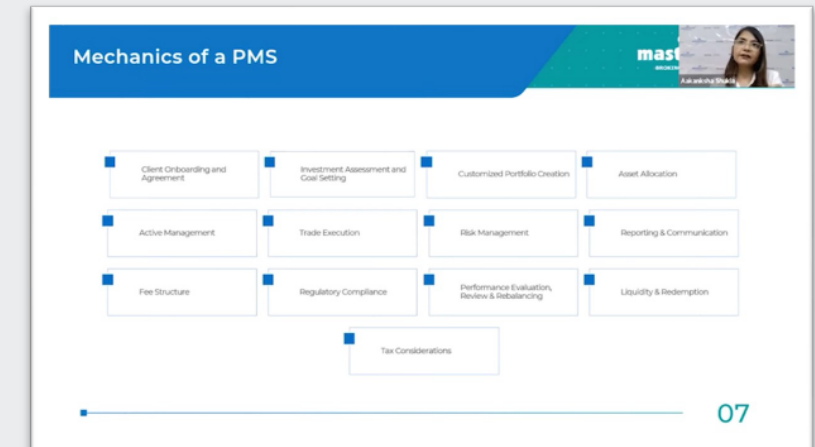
Mechanics of a PMS

mast
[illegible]
Aakanksha Shukla

Client Onboarding and Agreement

Investment Assessment and Goal Setting

Customized Portfolio Creation

Asset Allocation

Active Management

Trade Execution

Risk Management

Reporting & Communication

Fee Structure

Regulatory Compliance

Performance Evaluation, Review & Rebalancing

Liquidity & Redemption

Tax Considerations

07